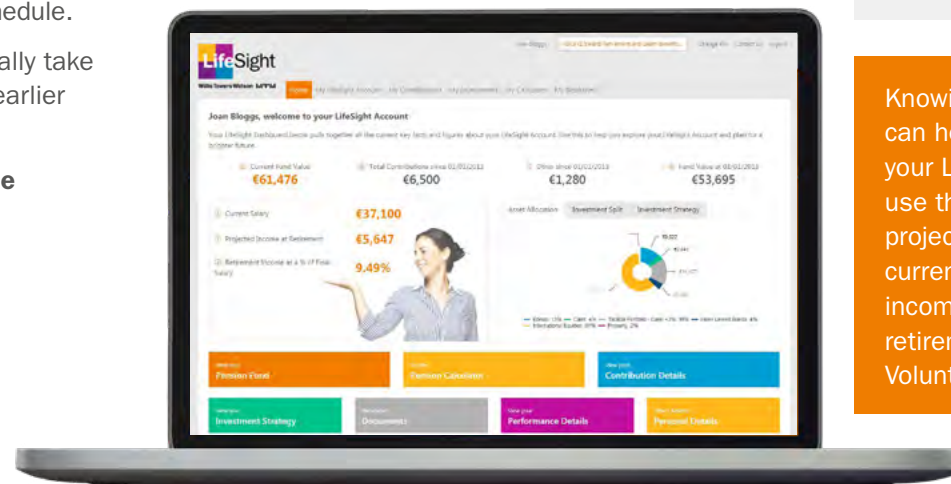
hedule.

ally take earlier

e

LifeSight

Willis Towers Watson

Joe Bloggs

Change PIN Contact us Logout

Home My Bloggs Account My Contributions My Investments My Calculators My Documents

Joan Bloggs, welcome to your LifeSight Account

Your LifeSight Dashboard below pulls together all the current key facts and figures about your LifeSight Account. Use this to help you explore your LifeSight Account and plan for a brighter future.

Current Fund Value
€61,476

Total Contributions since 01/01/2013
€6,500

Other since 01/01/2013
€1,280

Fund Value at 01/01/2013
€53,695

Current Salary
€37,100

Projected Income at Retirement
€5,647

Retirement Income as a % of Final Salary
9.49%

Asset Allocation Investment Split Investment Strategy

Pension Front

Pension Calculator

Contribution Details

Investment Strategy

Documents

Performance Details

Personal Details

Knowi can he your L use th projec curren incom retirer Volunt